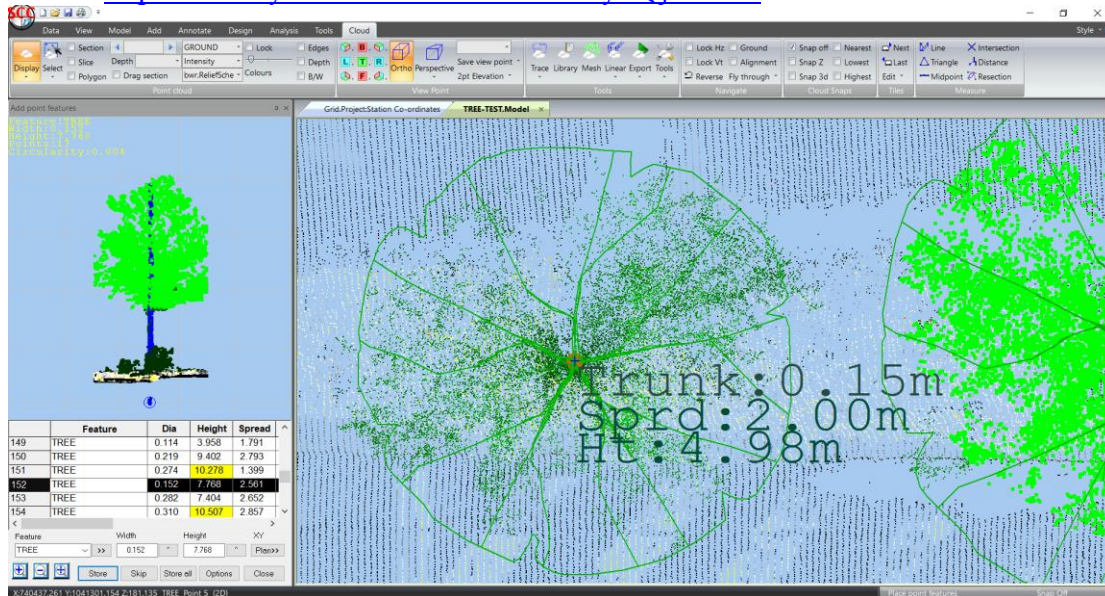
Data View Model Add Annotate Design Analysis Tools Cloud

Style

Display Select Section Slice Polygon Depth Drag section GROUND Intensity bwr.ReliefSche Lock Colours Edges Depth B/W Point cloud

B L T R F Ortho Perspective Save view point 2pt Elevation View Point

Trace Library Mesh Linear Export Tools Tools

Lock Hz Ground Lock Vt Alignment Reverse Fly through Navigate

Snap off Nearest Snap Z Lowest Snap 3d Highest Cloud Snaps

Next Last Edit Tiles

Line Intersection Triangle Distance Midpoint Resection Measure

Add point features

Feature:TREE
Width:0.15
Height:7.768
Points:11
Circularity:0.908

Grid.Project.Station Co-ordinates TREE-TEST.Model

Trunk:0.15m
Sprd:2.00m
Ht:4.98m

| | Feature | Dia | Height | Spread |
|---|---|---|---|---|
| 149 | TREE | 0.114 | 3.958 | 1.791 |
| 150 | TREE | 0.219 | 9.402 | 2.793 |
| 151 | TREE | 0.274 | 10.278 | 1.399 |
| 152 | TREE | 0.152 | 7.768 | 2.561 |
| 153 | TREE | 0.282 | 7.404 | 2.652 |
| 154 | TREE | 0.310 | 10.507 | 2.857 |

Feature Width Height XY
TREE >> 0.152 7.768 Plan>>

Store Skip Store all Options Close

X:740437.261 Y:1041301.154 Z:181.135 TREE Point 5 (2D)

Place point features Snap Off